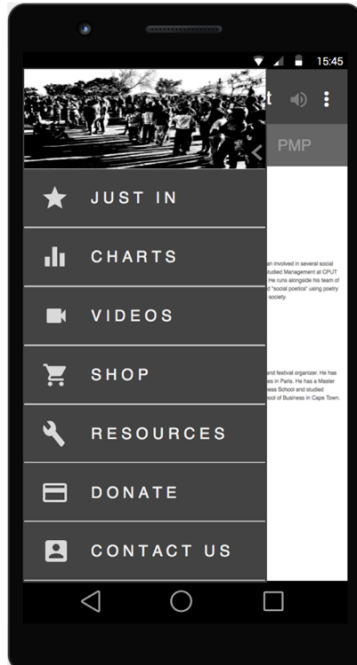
15:45

t

PMP

JUST IN

CHARTS

VIDEOS

SHOP

RESOURCES

DONATE

CONTACT US

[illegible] involved in several social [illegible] studied Management at CPUT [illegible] He runs alongside his team of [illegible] "social poetics" using poetry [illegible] society.

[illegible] and festival organizer. He has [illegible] in Paris. He has a Master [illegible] ess School and studied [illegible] ool of Business in Cape Town.